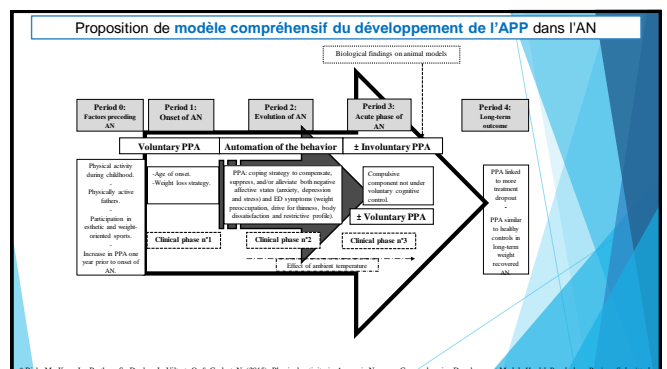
Proposition de **modèle compréhensif du développement de l'APP** dans l'AN

Biological findings on animal models

Period 0: Factors preceding AN

Period 1: Onset of AN

Period 2: Evolution of AN

Period 3: Acute phase of AN

Period 4: Long-term outcome

Voluntary PPA

Automation of the behavior

± Involuntary PPA

Physical activity during childhood.
-
Physically active fathers.
-
Participation in esthetic and weight-oriented sports.
-
Increase in PPA one year prior to onset of AN.

-Age of onset.
-Weight loss strategy.

PPA: coping strategy to compensate, suppress, and/or alleviate both negative affective states (anxiety, depression and stress) and ED symptoms (weight preoccupation, drive for thinness, body dissatisfaction and restrictive profile).

Compulsive component not under voluntary cognitive control.

± Voluntary PPA

PPA linked to more treatment dropout
-
PPA similar to healthy controls in long-term weight recovered AN.

Clinical phase n°1

Clinical phase n°2

Clinical phase n°3

Effect of ambient temperature

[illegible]